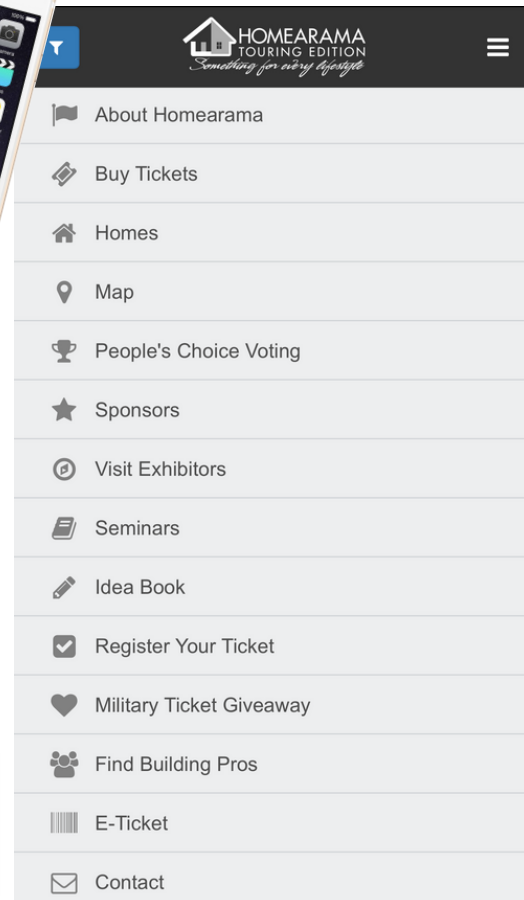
HOMEARAMA
TOURING EDITION
Something for every lifestyle

About Homearama

Buy Tickets

Homes

Map

People's Choice Voting

Sponsors

Visit Exhibitors

Seminars

Idea Book

Register Your Ticket

Military Ticket Giveaway

Find Building Pros

E-Ticket

Contact